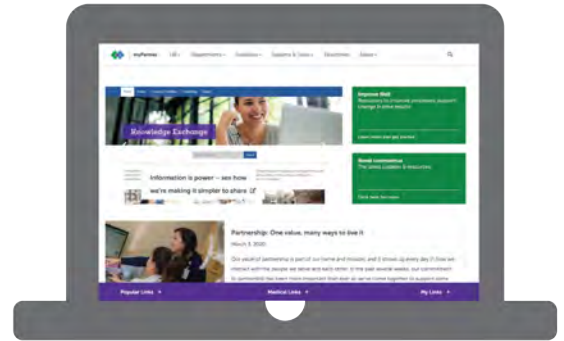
myPermie HR Departments Locations Systems & Tools Directories Vision

Knowledge Exchange

Information is power – see how we're making it simpler to share

Improve Well
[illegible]

Break coronavirus
The latest updates & resources

Partnership: One value, many ways to live it
March 3, 2020

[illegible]

Popular Links Medical Links My Links